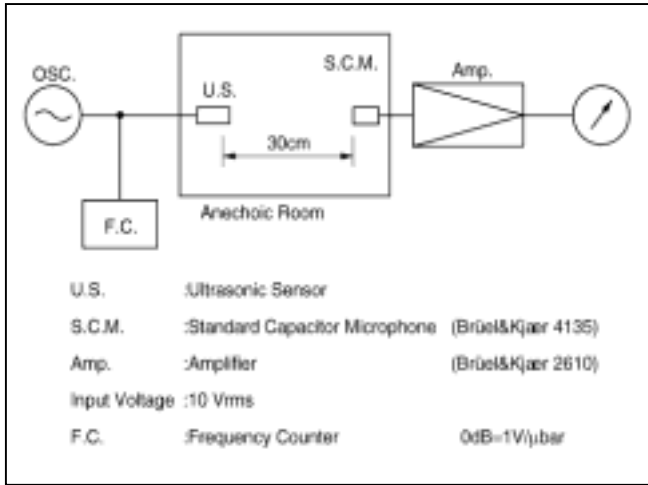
OSC.

U.S.

S.C.M.

Amp.

30cm

F.C.

Anechoic Room

U.S. :Ultrasonic Sensor

S.C.M. :Standard Capacitor Microphone (Brüel&Kjær 4135)

Amp. :Amplifier (Brüel&Kjær 2610)

Input Voltage :10 Vrms

F.C. :Frequency Counter 0dB=1V/μbar